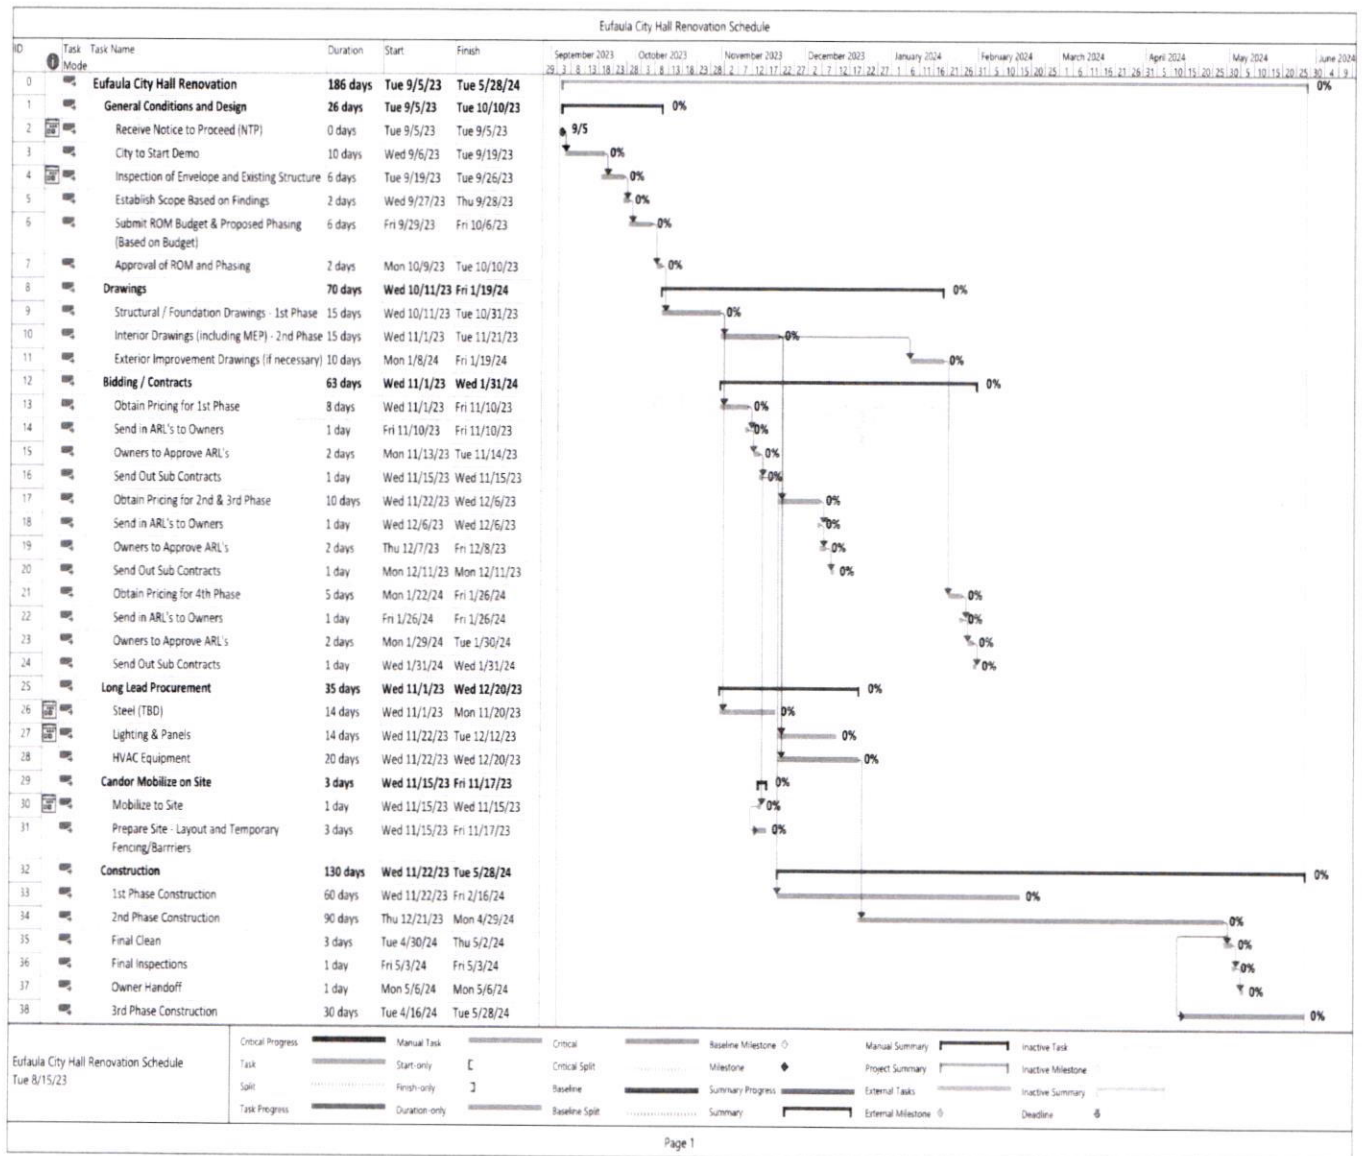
Eufaula City Hall Renovation Schedule

| ID | Task Mode | Task Name | Duration | Start | Finish |
|---|---|---|---|---|---|
| 0 | | Eufaula City Hall Renovation | 186 days | Tue 9/5/23 | Tue 5/28/24 |
| 1 | | General Conditions and Design | 26 days | Tue 9/5/23 | Tue 10/10/23 |
| 2 | | Receive Notice to Proceed (NTP) | 0 days | Tue 9/5/23 | Tue 9/5/23 |
| 3 | | City to Start Demo | 10 days | Wed 9/6/23 | Tue 9/19/23 |
| 4 | | Inspection of Envelope and Existing Structure | 6 days | Tue 9/19/23 | Tue 9/26/23 |
| 5 | | Establish Scope Based on Findings | 2 days | Wed 9/27/23 | Thu 9/28/23 |
| 6 | | Submit ROM Budget & Proposed Phasing (Based on Budget) | 6 days | Fri 9/29/23 | Fri 10/6/23 |
| 7 | | Approval of ROM and Phasing | 2 days | Mon 10/9/23 | Tue 10/10/23 |
| 8 | | Drawings | 70 days | Wed 10/11/23 | Fri 1/19/24 |
| 9 | | Structural / Foundation Drawings - 1st Phase | 15 days | Wed 10/11/23 | Tue 10/31/23 |
| 10 | | Interior Drawings (including MEP) - 2nd Phase | 15 days | Wed 11/1/23 | Tue 11/21/23 |
| 11 | | Exterior Improvement Drawings (if necessary) | 10 days | Mon 1/8/24 | Fri 1/19/24 |
| 12 | | Bidding / Contracts | 63 days | Wed 11/1/23 | Wed 1/31/24 |
| 13 | | Obtain Pricing for 1st Phase | 8 days | Wed 11/1/23 | Fri 11/10/23 |
| 14 | | Send in ARL's to Owners | 1 day | Fri 11/10/23 | Fri 11/10/23 |
| 15 | | Owners to Approve ARL's | 2 days | Mon 11/13/23 | Tue 11/14/23 |
| 16 | | Send Out Sub Contracts | 1 day | Wed 11/15/23 | Wed 11/15/23 |
| 17 | | Obtain Pricing for 2nd & 3rd Phase | 10 days | Wed 11/22/23 | Wed 12/6/23 |
| 18 | | Send in ARL's to Owners | 1 day | Wed 12/6/23 | Wed 12/6/23 |
| 19 | | Owners to Approve ARL's | 2 days | Thu 12/7/23 | Fri 12/8/23 |
| 20 | | Send Out Sub Contracts | 1 day | Mon 12/11/23 | Mon 12/11/23 |
| 21 | | Obtain Pricing for 4th Phase | 5 days | Mon 1/22/24 | Fri 1/26/24 |
| 22 | | Send in ARL's to Owners | 1 day | Fri 1/26/24 | Fri 1/26/24 |
| 23 | | Owners to Approve ARL's | 2 days | Mon 1/29/24 | Tue 1/30/24 |
| 24 | | Send Out Sub Contracts | 1 day | Wed 1/31/24 | Wed 1/31/24 |
| 25 | | Long Lead Procurement | 35 days | Wed 11/1/23 | Wed 12/20/23 |
| 26 | | Steel (TBD) | 14 days | Wed 11/1/23 | Mon 11/20/23 |
| 27 | | Lighting & Panels | 14 days | Wed 11/22/23 | Tue 12/12/23 |
| 28 | | HVAC Equipment | 20 days | Wed 11/22/23 | Wed 12/20/23 |
| 29 | | Candor Mobilize on Site | 3 days | Wed 11/15/23 | Fri 11/17/23 |
| 30 | | Mobilize to Site | 1 day | Wed 11/15/23 | Wed 11/15/23 |
| 31 | | Prepare Site - Layout and Temporary Fencing/Barriers | 3 days | Wed 11/15/23 | Fri 11/17/23 |
| 32 | | Construction | 130 days | Wed 11/22/23 | Tue 5/28/24 |
| 33 | | 1st Phase Construction | 60 days | Wed 11/22/23 | Fri 2/16/24 |
| 34 | | 2nd Phase Construction | 90 days | Thu 12/21/23 | Mon 4/29/24 |
| 35 | | Final Clean | 3 days | Tue 4/30/24 | Thu 5/2/24 |
| 36 | | Final Inspections | 1 day | Fri 5/3/24 | Fri 5/3/24 |
| 37 | | Owner Handoff | 1 day | Mon 5/6/24 | Mon 5/6/24 |
| 38 | | 3rd Phase Construction | 30 days | Tue 4/16/24 | Tue 5/28/24 |

September 2023 | October 2023 | November 2023 | December 2023 | January 2024 | February 2024 | March 2024 | April 2024 | May 2024 | June 2024

0% 0% 9/5 0% 0% 0% 0% 0% 0% 0% 0% 0% 0% 0% 0% 0% 0% 0% 0% 0% 0% 0% 0% 0% 0% 0% 0% 0% 0% 0% 0% 0% 0% 0% 0% 0% 0% 0% 0%

Eufaula City Hall Renovation Schedule
Tue 8/15/23

Critical Progress | Manual Task | Critical | Baseline Milestone | Manual Summary | Inactive Task
Task | Start-only | Critical Split | Milestone | Project Summary | Inactive Milestone
Split | Finish-only | Baseline | Summary Progress | External Tasks | Inactive Summary
Task Progress | Duration-only | Baseline Split | Summary | External Milestone | Deadline

Page 1